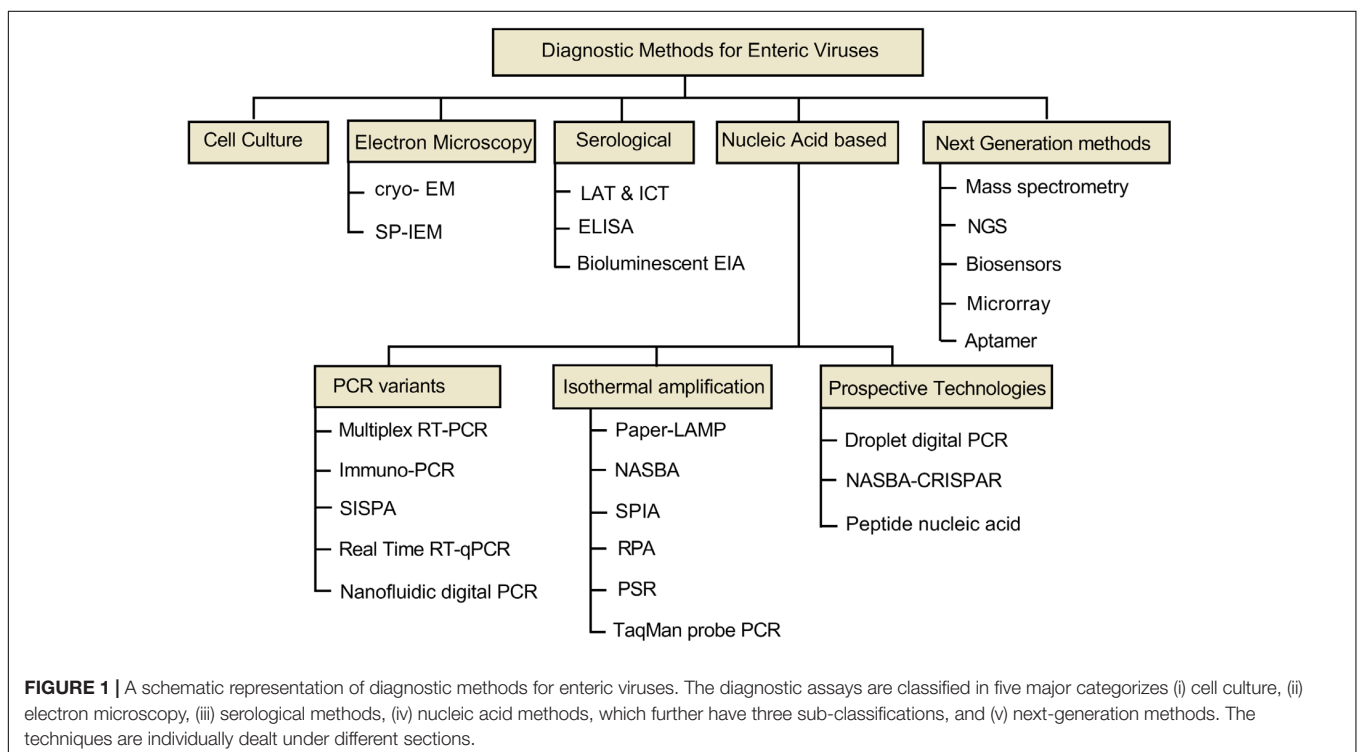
Diagnostic Methods for Enteric Viruses

Cell Culture

Electron Microscopy
cryo- EM
SP-IEM

Serological
LAT & ICT
ELISA
Bioluminescent EIA

Nucleic Acid based

Next Generation methods
Mass spectrometry
NGS
Biosensors
Microrray
Aptamer

PCR variants
Multiplex RT-PCR
Immuno-PCR
SISPA
Real Time RT-qPCR
Nanofluidic digital PCR

Isothermal amplification
Paper-LAMP
NASBA
SPIA
RPA
PSR
TaqMan probe PCR

Prospective Technologies
Droplet digital PCR
NASBA-CRISPAR
Peptide nucleic acid

**FIGURE 1 |** A schematic representation of diagnostic methods for enteric viruses. The diagnostic assays are classified in five major categorizes (i) cell culture, (ii) electron microscopy, (iii) serological methods, (iv) nucleic acid methods, which further have three sub-classifications, and (v) next-generation methods. The techniques are individually dealt under different sections.